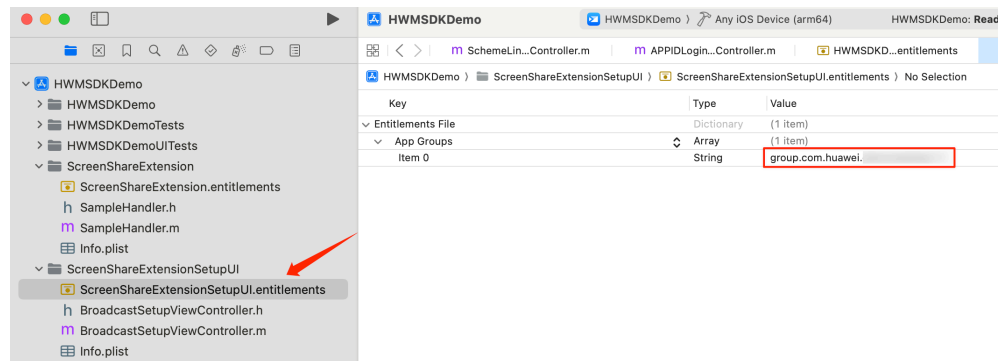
HWMSDKDemo

HWMSDKDemo 〉 Any iOS Device (arm64)

HWMSDKDemo: Read

HWMSDKDemo
HWMSDKDemo
HWMSDKDemoTests
HWMSDKDemoUITests
ScreenShareExtension
ScreenShareExtension.entitlements
SampleHandler.h
SampleHandler.m
Info.plist
ScreenShareExtensionSetupUI
ScreenShareExtensionSetupUI.entitlements
BroadcastSetupViewController.h
BroadcastSetupViewController.m
Info.plist

SchemeLin...Controller.m
APPIDLogin...Controller.m
HWMSDKD...entitlements

HWMSDKDemo 〉 ScreenShareExtensionSetupUI 〉 ScreenShareExtensionSetupUI.entitlements 〉 No Selection

| Key | Type | Value |
|---|---|---|
| Entitlements File | Dictionary | (1 item) |
| App Groups | Array | (1 item) |
| Item 0 | String | group.com.huawei.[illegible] |